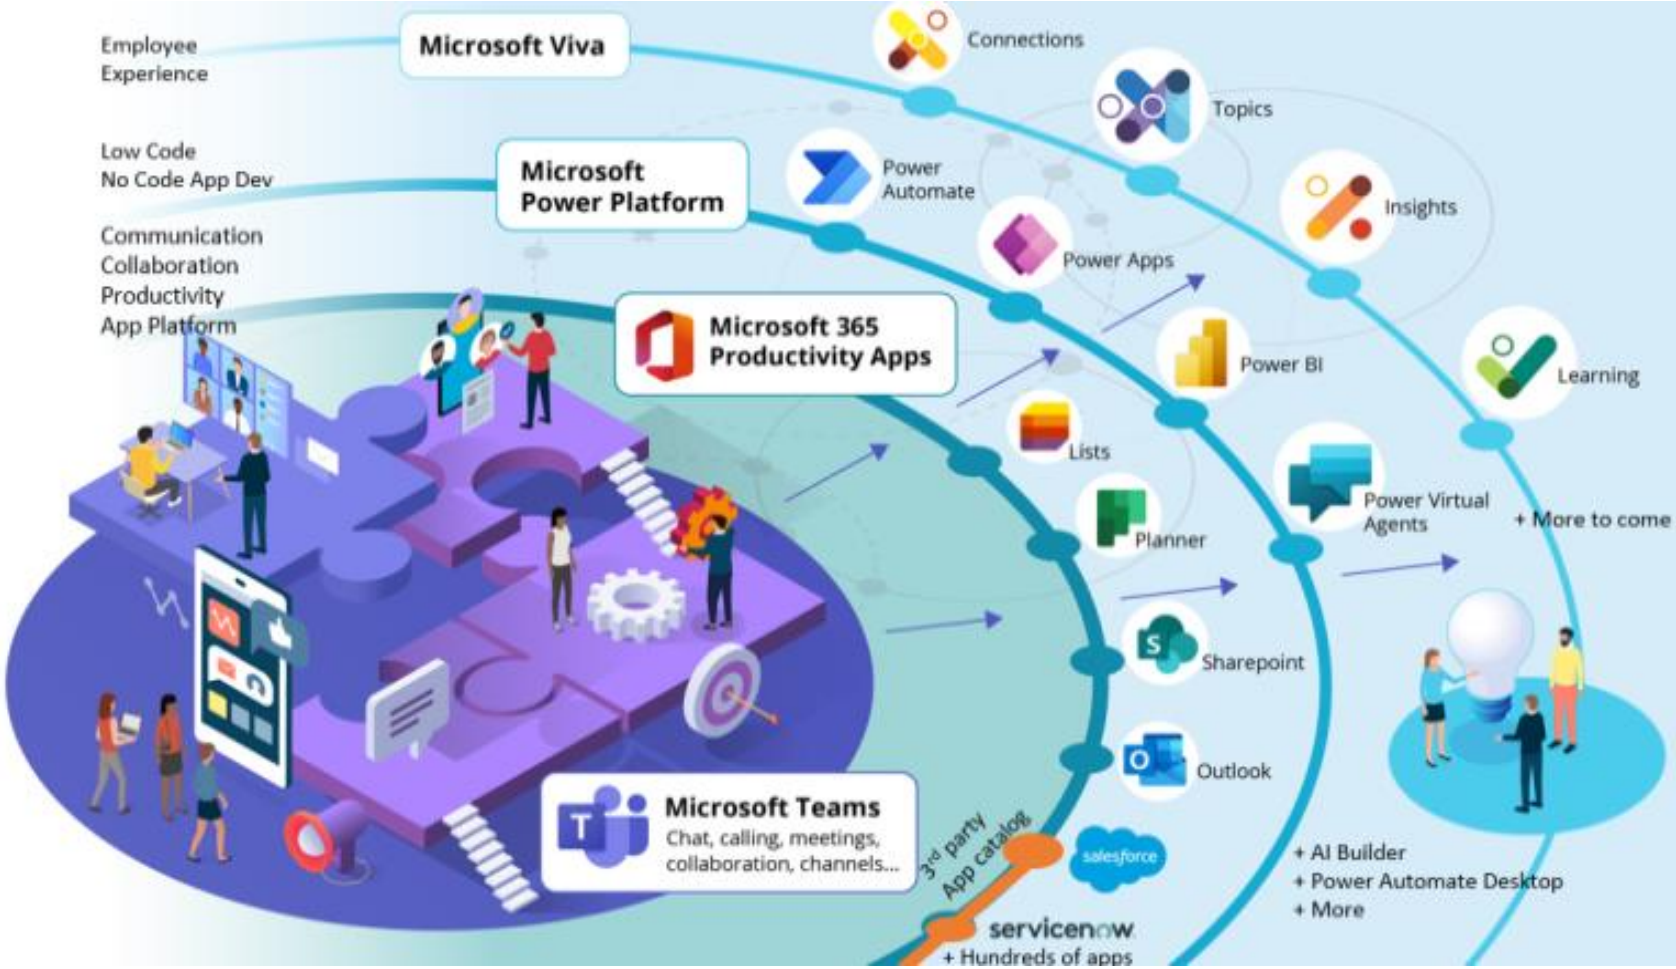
Employee Experience

Microsoft Viva

Connections

Topics

Insights

Learning

+ More to come

Low Code No Code App Dev

Microsoft Power Platform

Power Automate

Power Apps

Power BI

Power Virtual Agents

+ AI Builder
+ Power Automate Desktop
+ More

Communication
Collaboration
Productivity
App Platform

Microsoft 365 Productivity Apps

Lists

Planner

Sharepoint

Outlook

Microsoft Teams
Chat, calling, meetings, collaboration, channels...

3$^{rd}$ party App catalog

salesforce

servicenow

+ Hundreds of apps